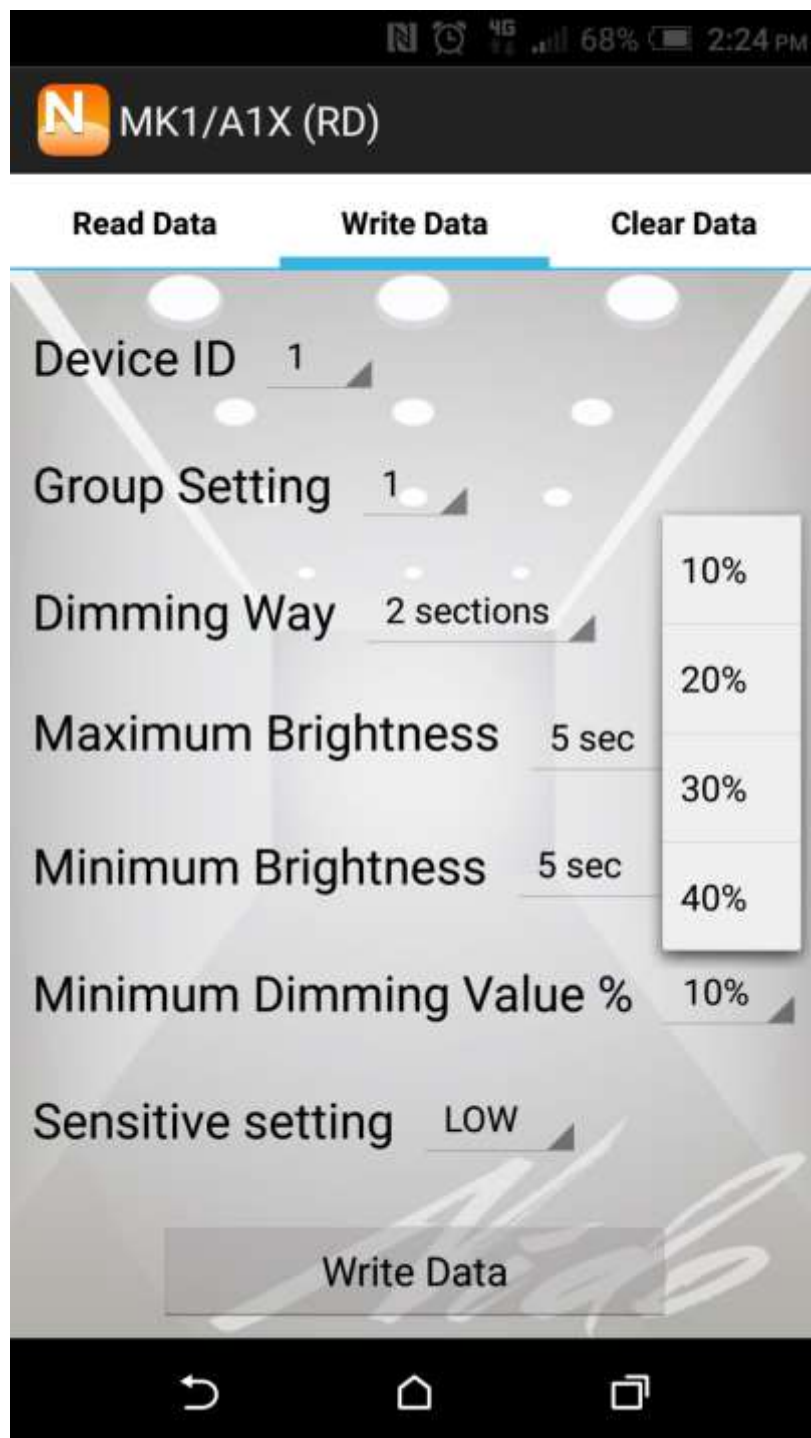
4G 68% 2:24 PM

N MK1/A1X (RD)

Read Data Write Data Clear Data

Device ID 1

Group Setting 1

10%

Dimming Way 2 sections

20%

Maximum Brightness 5 sec

30%

Minimum Brightness 5 sec

40%

Minimum Dimming Value % 10%

Sensitive setting LOW

Write Data